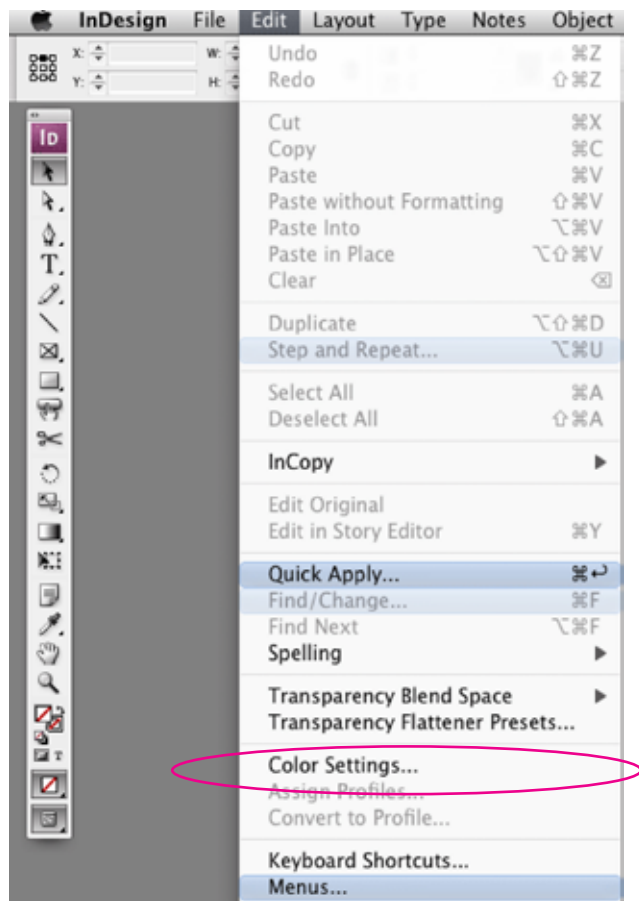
InDesign File Edit Layout Type Notes Object

X:
Y:
W:
H:

Id

Undo ⌘Z
Redo ⇧⌘Z

Cut ⌘X
Copy ⌘C
Paste ⌘V
Paste without Formatting ⇧⌘V
Paste Into ⌥⌘V
Paste in Place ⌥⇧⌘V
Clear ⌫

Duplicate ⌥⇧⌘D
Step and Repeat... ⌥⌘U

Select All ⌘A
Deselect All ⇧⌘A

InCopy ▶

Edit Original
Edit in Story Editor ⌘Y

Quick Apply... ⌘↩
Find/Change... ⌘F
Find Next ⌥⌘F
Spelling ▶

Transparency Blend Space ▶
Transparency Flattener Presets...

Color Settings...
Assign Profiles...
Convert to Profile...

Keyboard Shortcuts...
Menus...